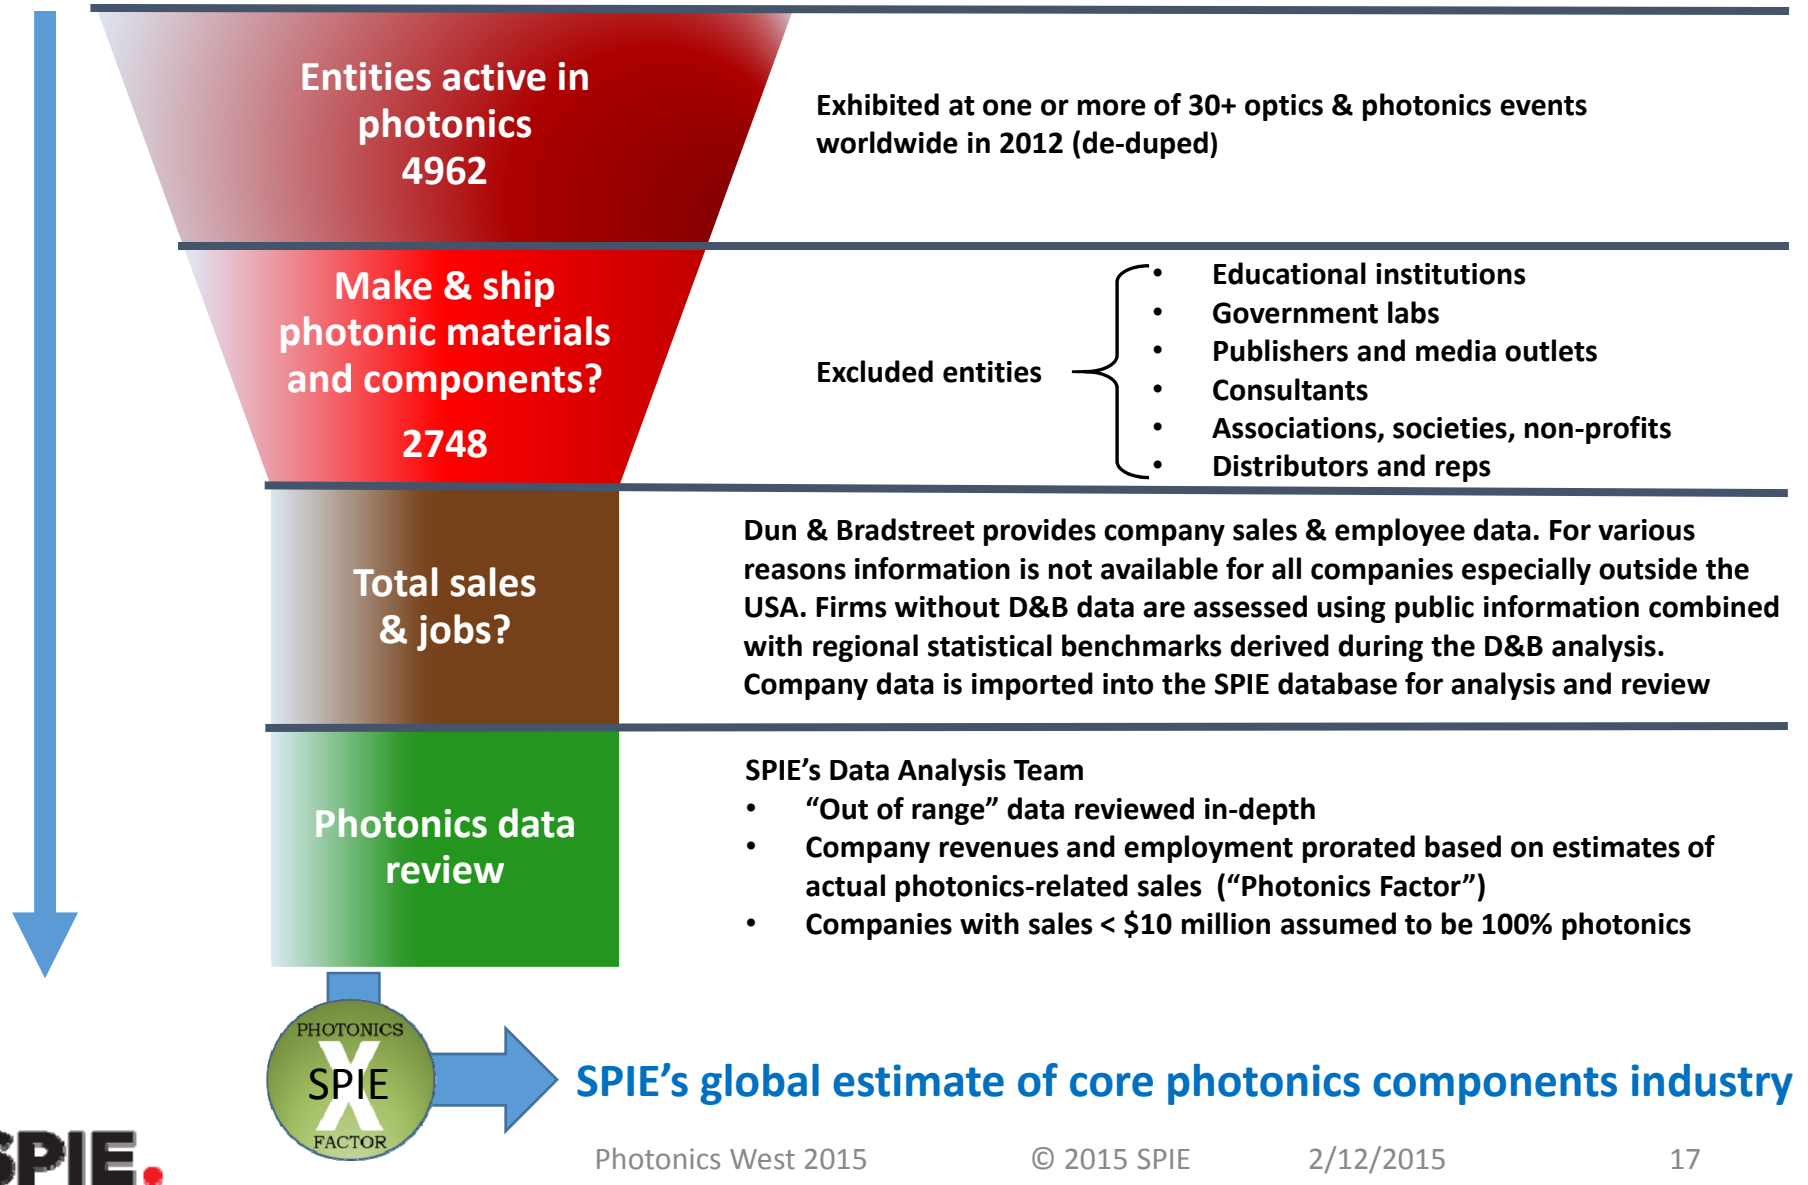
Entities active in photonics
4962

Exhibited at one or more of 30+ optics & photonics events worldwide in 2012 (de-duped)

Make & ship photonic materials and components?
2748

Excluded entities

- Educational institutions
- Government labs
- Publishers and media outlets
- Consultants
- Associations, societies, non-profits
- Distributors and reps

Total sales & jobs?

Dun & Bradstreet provides company sales & employee data. For various reasons information is not available for all companies especially outside the USA. Firms without D&B data are assessed using public information combined with regional statistical benchmarks derived during the D&B analysis. Company data is imported into the SPIE database for analysis and review

Photonics data review

SPIE’s Data Analysis Team
- “Out of range” data reviewed in-depth
- Company revenues and employment prorated based on estimates of actual photonics-related sales (“Photonics Factor”)
- Companies with sales < $10 million assumed to be 100% photonics

PHOTONICS
X
SPIE
FACTOR

SPIE’s global estimate of core photonics components industry

SPIE.

Photonics West 2015 © 2015 SPIE 2/12/2015 17